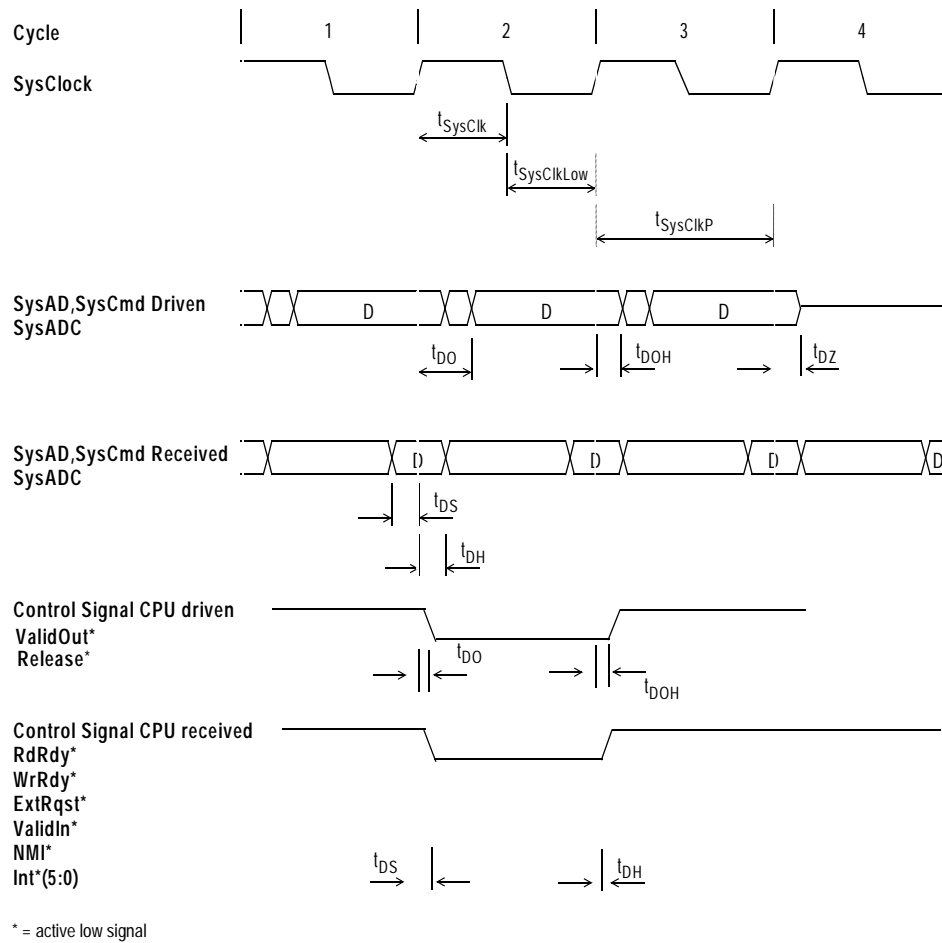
Cycle
1
2
3
4

SysClock

$t_{SysClk}$
$t_{SysClkLow}$
$t_{SysClkP}$

SysAD,SysCmd Driven
SysADC
D
D
D
$t_{DO}$
$t_{DOH}$
$t_{DZ}$

SysAD,SysCmd Received
SysADC
D
D
D
D
$t_{DS}$
$t_{DH}$

Control Signal CPU driven
ValidOut*
Release*
$t_{DO}$
$t_{DOH}$

Control Signal CPU received
RdRdy*
WrRdy*
ExtRqst*
ValidIn*
NMI*
Int*(5:0)
$t_{DS}$
$t_{DH}$

* = active low signal